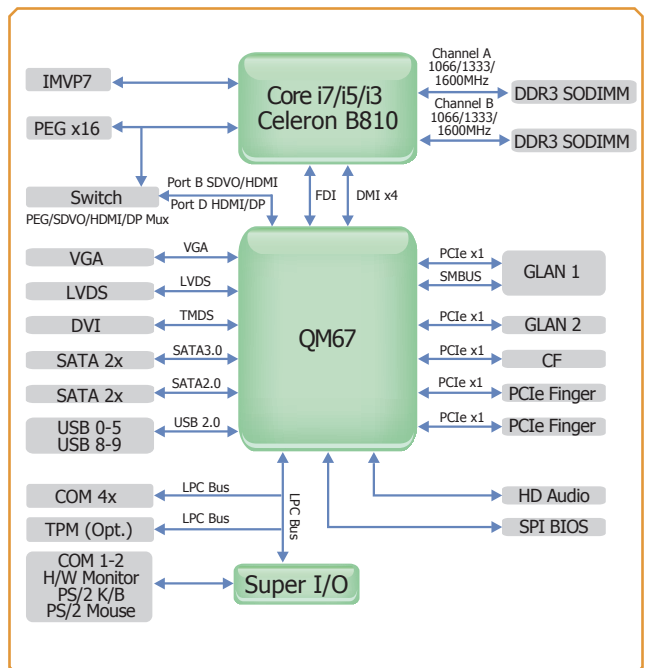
IMVP7

PEG x16

Core i7/i5/i3
Celeron B810

Channel A
1066/1333/
1600MHz

DDR3 SODIMM

Channel B
1066/1333/
1600MHz

DDR3 SODIMM

Switch

PEG/SDVO/HDMI/DP Mux

Port B SDVO/HDMI
Port D HDMI/DP

FDI

DMI x4

VGA

VGA

LVDS

LVDS

DVI

TMDS

SATA 2x

SATA3.0

SATA 2x

SATA2.0

USB 0-5
USB 8-9

USB 2.0

QM67

PCIe x1

SMBUS

GLAN 1

PCIe x1

GLAN 2

PCIe x1

CF

PCIe x1

PCIe Finger

PCIe x1

PCIe Finger

COM 4x

LPC Bus

TPM (Opt.)

LPC Bus

LPC Bus

HD Audio

SPI BIOS

COM 1-2
H/W Monitor
PS/2 K/B
PS/2 Mouse

Super I/O